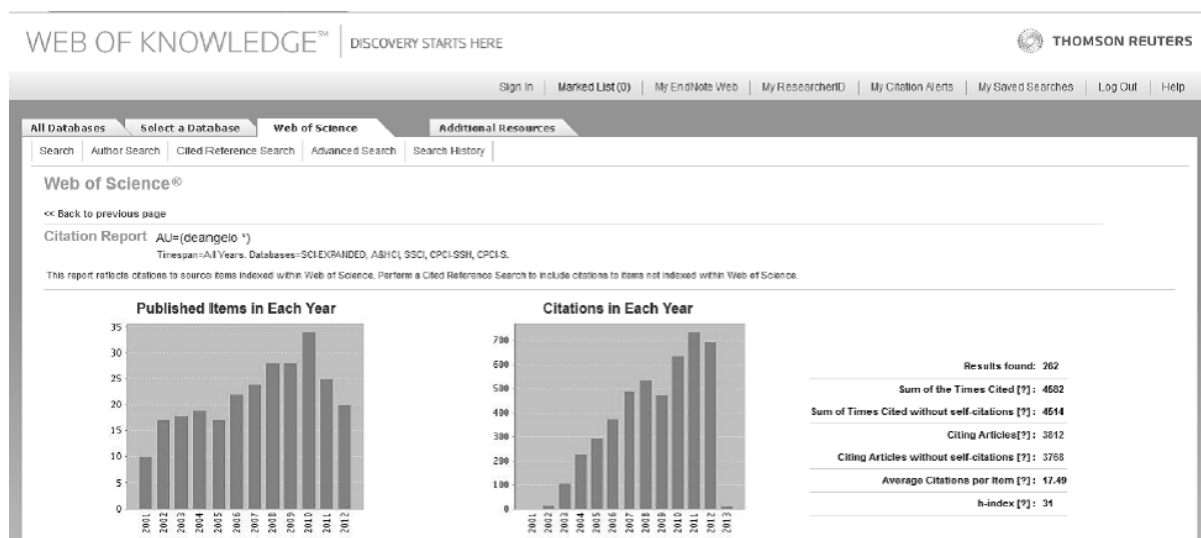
WEB OF KNOWLEDGE℠ | DISCOVERY STARTS HERE

THOMSON REUTERS

Sign In | Marked List (0) | My EndNote Web | My ResearcherID | My Citation Alerts | My Saved Searches | Log Out | Help

All Databases | Select a Database | Web of Science | Additional Resources

Search | Author Search | Cited Reference Search | Advanced Search | Search History

Web of Science®

<< Back to previous page

Citation Report AU=(deangelo *)

Timespan=All Years. Databases=SCI-EXPANDED, A&HCI, SSCI, CPCI-SSH, CPCI-S.

This report reflects citations to source items indexed within Web of Science. Perform a Cited Reference Search to include citations to items not indexed within Web of Science.

Published Items in Each Year

35
30
25
20
15
10
5
0

2001 2002 2003 2004 2005 2006 2007 2008 2009 2010 2011 2012

Citations in Each Year

700
600
500
400
300
200
100
0

2001 2002 2003 2004 2005 2006 2007 2008 2009 2010 2011 2012 2013

Results found: 262

Sum of the Times Cited [?]: 4582

Sum of Times Cited without self-citations [?]: 4514

Citing Articles[?]: 3812

Citing Articles without self-citations [?]: 3768

Average Citations per Item [?]: 17.49

h-index [?]: 31